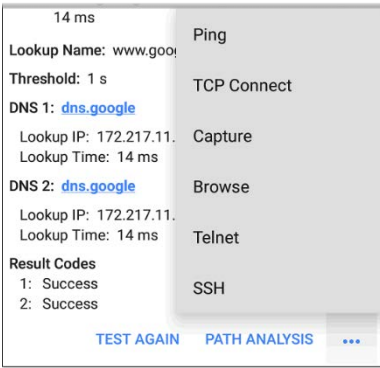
14 ms

Lookup Name: www.goo

Threshold: 1 s

DNS 1: dns.google

Lookup IP: 172.217.11.
Lookup Time: 14 ms

DNS 2: dns.google

Lookup IP: 172.217.11.
Lookup Time: 14 ms

Result Codes
1: Success
2: Success

Ping

TCP Connect

Capture

Browse

Telnet

SSH

TEST AGAIN PATH ANALYSIS •••